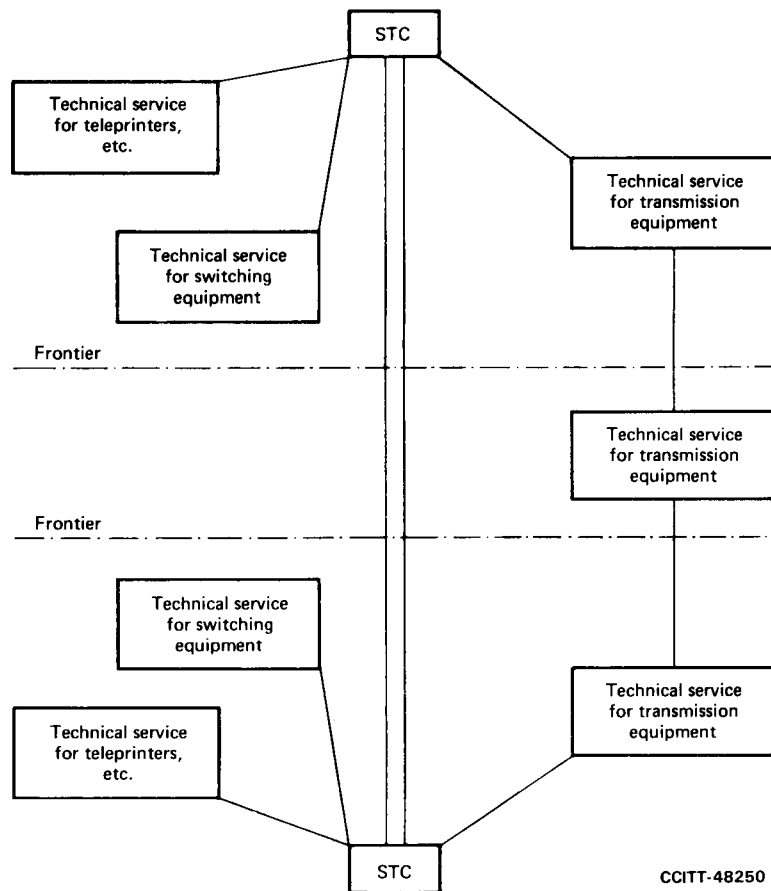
STC

Technical service for teleprinters, etc.

Technical service for transmission equipment

Technical service for switching equipment

Frontier

Technical service for transmission equipment

Frontier

Technical service for switching equipment

Technical service for transmission equipment

Technical service for teleprinters, etc.

STC

CCITT-48250